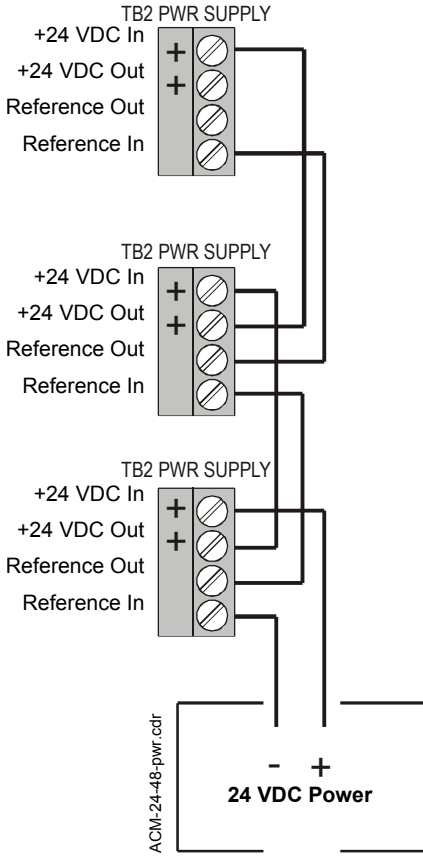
TB2 PWR SUPPLY
+24 VDC In
+
+24 VDC Out
+
Reference Out
Reference In

TB2 PWR SUPPLY
+24 VDC In
+
+24 VDC Out
+
Reference Out
Reference In

TB2 PWR SUPPLY
+24 VDC In
+
+24 VDC Out
+
Reference Out
Reference In

ACM-24-48-pwr.cdr

- +
24 VDC Power